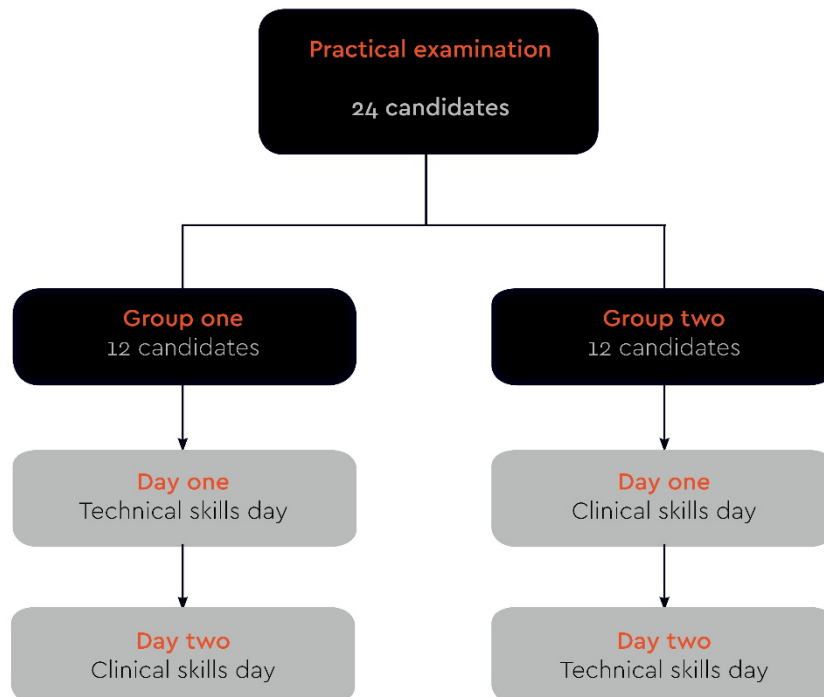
Practical examination

24 candidates

Group one
12 candidates

Group two
12 candidates

Day one
Technical skills day

Day one
Clinical skills day

Day two
Clinical skills day

Day two
Technical skills day